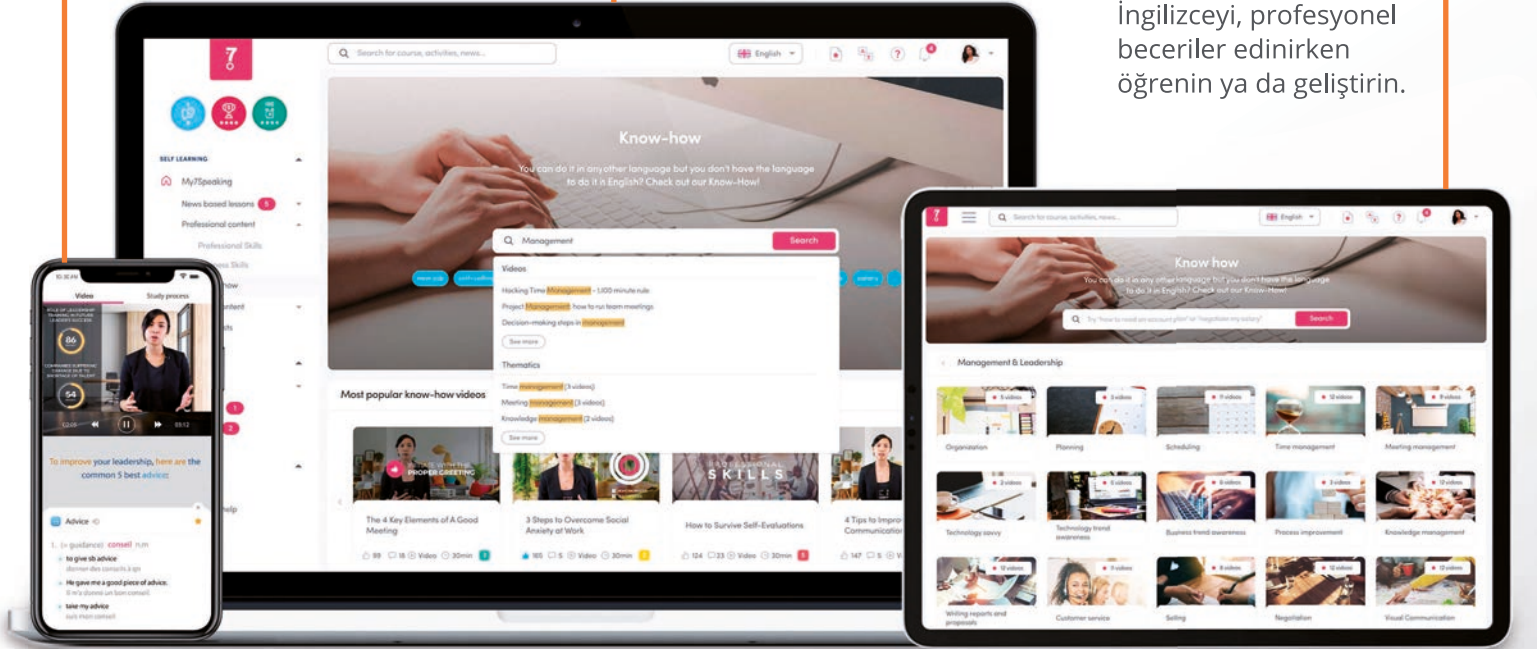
İngilizceyi, profesyonel beceriler edinirken öğrenin ya da geliştirin.

7

Search for course, activities, news...

English

SELF LEARNING

My7Speaking

News based lessons 5

Professional content

Professional Skills

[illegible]ess Skills

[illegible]ow

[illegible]ontent

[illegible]ts

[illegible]elp

Know-how

You can do it in any other language but you don't have the language to do it in English? Check out our Know-How!

Management

Search

Videos

Hacking Time Management – 1,100 minute rule

Project Management: how to run team meetings

Decision-making steps in management

See more

Thematics

Time management (3 videos)

Meeting management (3 videos)

Knowledge management (2 videos)

See more

Most popular know-how videos

PROPER GREETING

SKILLS

The 4 Key Elements of A Good Meeting

3 Steps to Overcome Social Anxiety at Work

How to Survive Self-Evaluations

4 Tips to Impro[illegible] Communicatio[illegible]

89 18 Video 30min

165 5 Video 30min

124 23 Video 30min

147 5 V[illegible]

Video

Study process

86

54

To improve your leadership, here are the common 5 best advice:

Advice

1. (= guidance) conseil n.m

to give sb advice

donner des conseils à qn

He gave me a good piece of advice.

Il m'a donné un bon conseil.

take my advice

suis mon conseil

7

Search for course, activities, news...

English

Know how

You can do it in any other language but you don't have the language to do it in English? Check out our Know-How!

Try "how to read an account plan" or "negotiate my salary"

Search

Management & Leadership

5 videos

3 videos

11 videos

12 videos

11 videos

Organization

Planning

Scheduling

Time management

Meeting management

2 videos

6 videos

8 videos

3 videos

11 videos

Technology savvy

Technology trend awareness

Business trend awareness

Process improvement

Knowledge management

12 videos

11 videos

8 videos

12 videos

12 videos

Writing reports and proposals

Customer service

Selling

Negotiation

Visual Communication